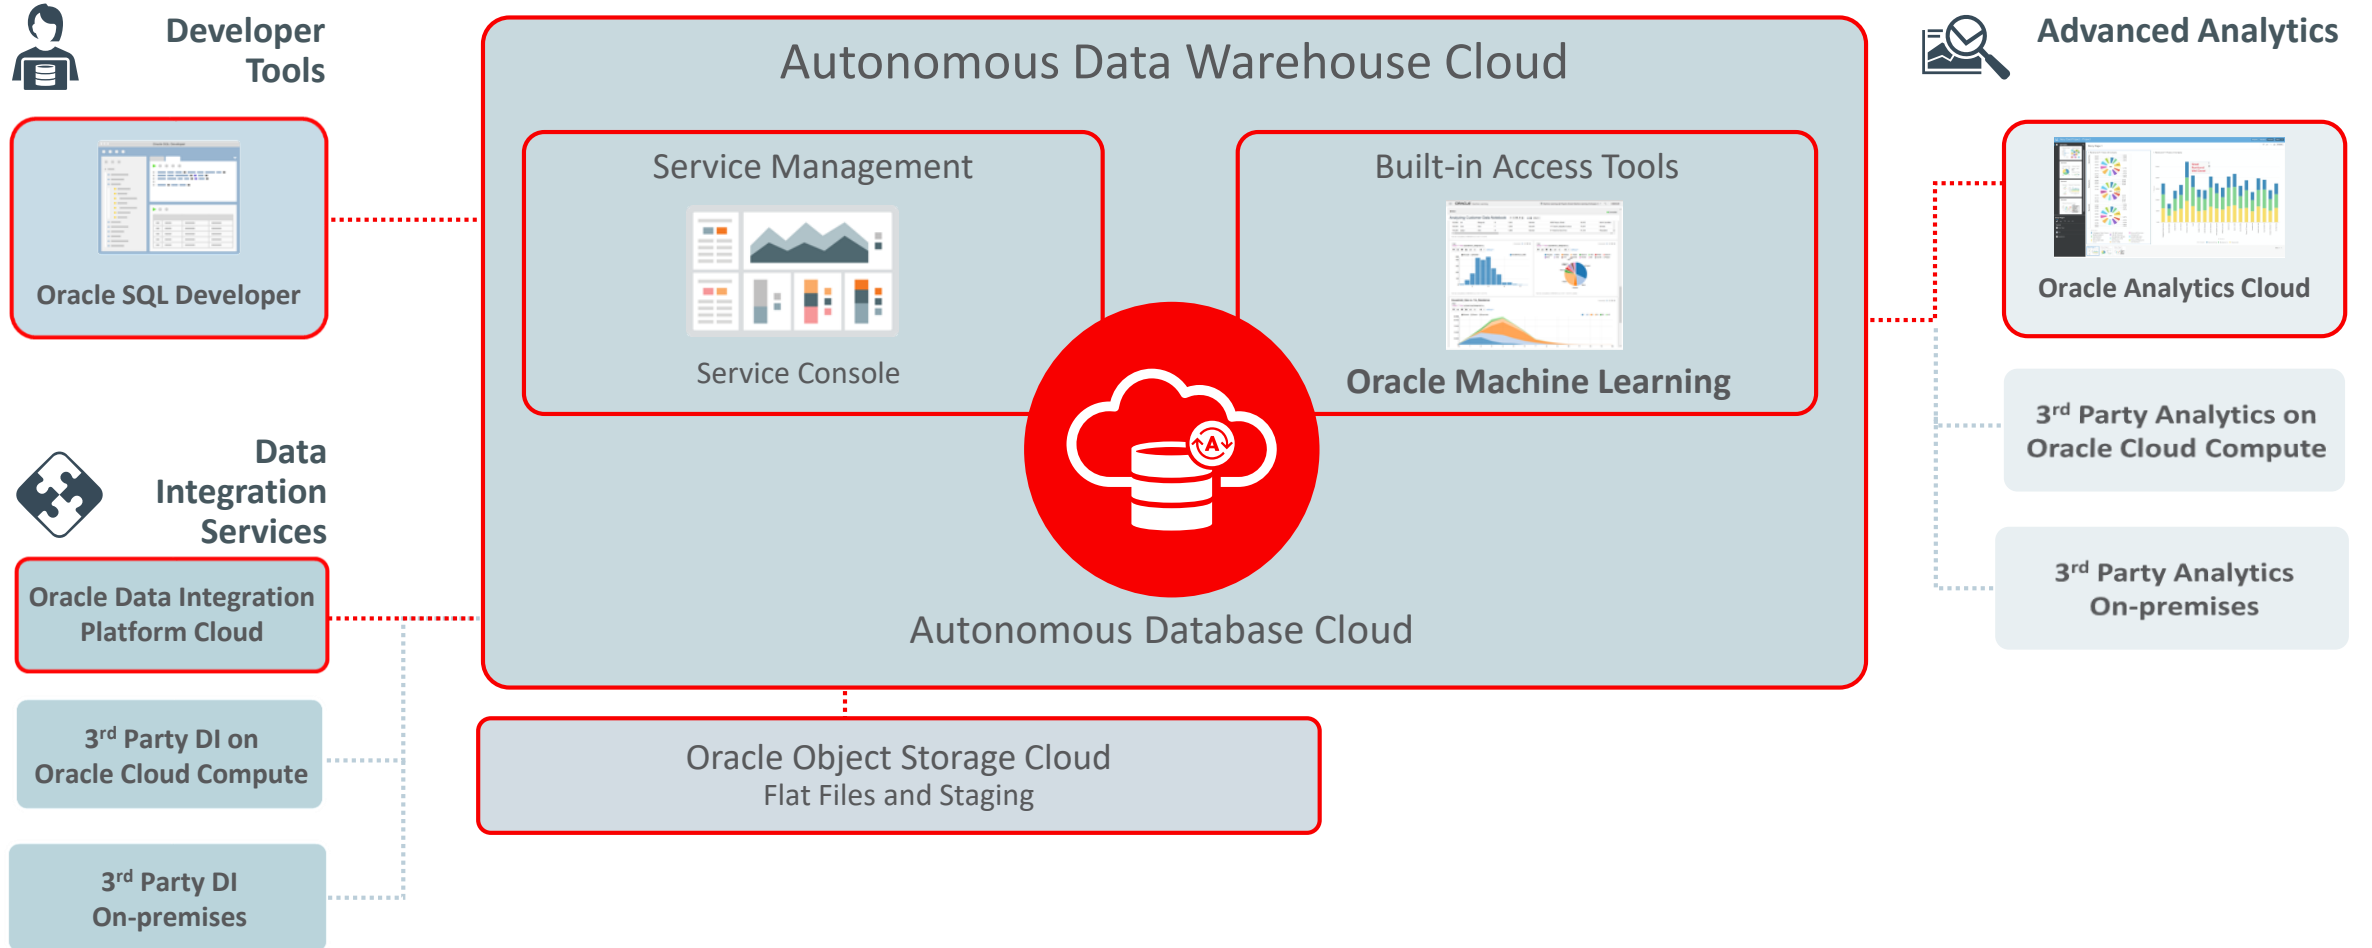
Developer Tools

Oracle SQL Developer

Data Integration Services

Oracle Data Integration Platform Cloud

3$^{rd}$ Party DI on Oracle Cloud Compute

3$^{rd}$ Party DI On-premises

Autonomous Data Warehouse Cloud

Service Management

Service Console

Built-in Access Tools

Oracle Machine Learning

Autonomous Database Cloud

Oracle Object Storage Cloud
Flat Files and Staging

Advanced Analytics

Oracle Analytics Cloud

3$^{rd}$ Party Analytics on Oracle Cloud Compute

3$^{rd}$ Party Analytics On-premises